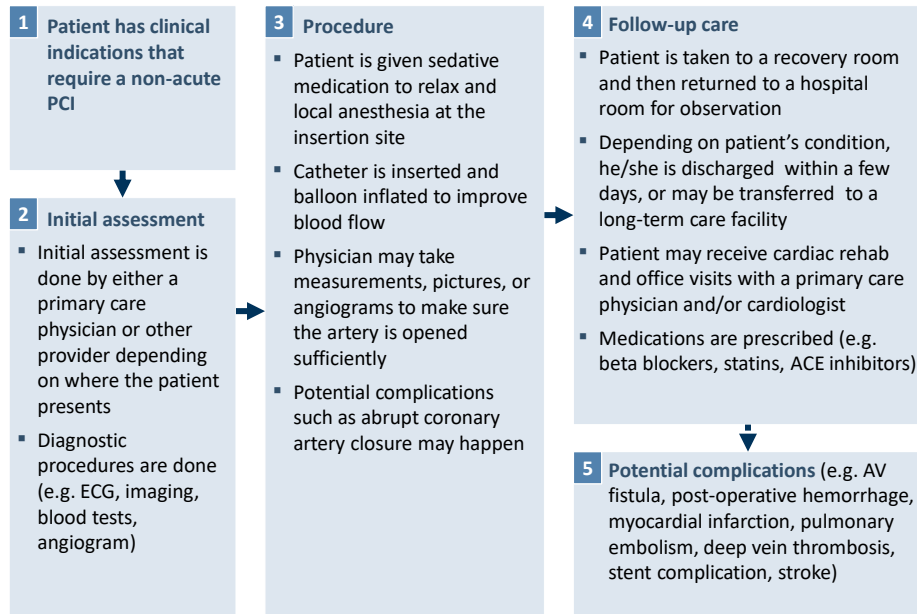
1 Patient has clinical indications that require a non-acute PCI

2 Initial assessment

- Initial assessment is done by either a primary care physician or other provider depending on where the patient presents
- Diagnostic procedures are done (e.g. ECG, imaging, blood tests, angiogram)

3 Procedure

- Patient is given sedative medication to relax and local anesthesia at the insertion site
- Catheter is inserted and balloon inflated to improve blood flow
- Physician may take measurements, pictures, or angiograms to make sure the artery is opened sufficiently
- Potential complications such as abrupt coronary artery closure may happen

4 Follow-up care

- Patient is taken to a recovery room and then returned to a hospital room for observation
- Depending on patient's condition, he/she is discharged within a few days, or may be transferred to a long-term care facility
- Patient may receive cardiac rehab and office visits with a primary care physician and/or cardiologist
- Medications are prescribed (e.g. beta blockers, statins, ACE inhibitors)

5 Potential complications (e.g. AV fistula, post-operative hemorrhage, myocardial infarction, pulmonary embolism, deep vein thrombosis, stent complication, stroke)